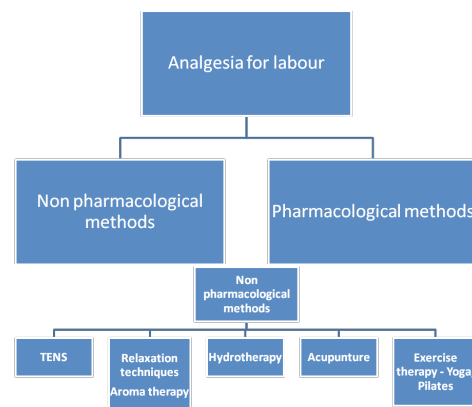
Analgesia for labour

Non pharmacological methods

Pharmacological methods

Non pharmacological methods

TENS

Relaxation techniques
Aroma therapy

Hydrotherapy

Acupunture

Exercise therapy - Yoga
Pilates